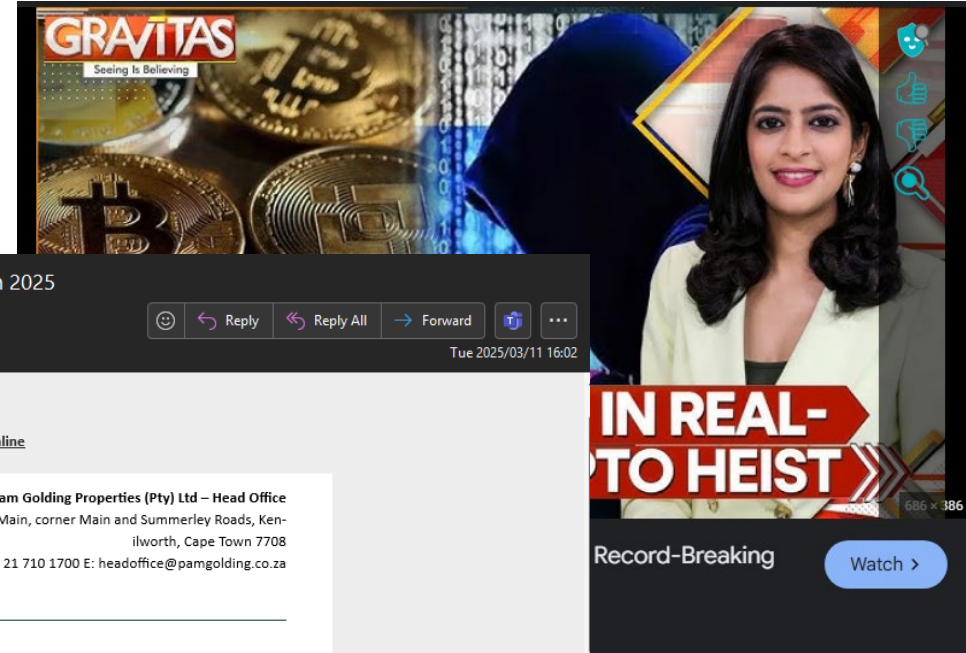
GRAVITAS
Seeing Is Believing

h 2025

Reply
Reply All
Forward
Tue 2025/03/11 16:02

aline

am Golding Properties (Pty) Ltd – Head Office
Main, corner Main and Summerley Roads, Kenilworth, Cape Town 7708
21 710 1700 E: headoffice@pamgolding.co.za

IN REAL-
TO HEIST

686 × 386

Record-Breaking

Watch >